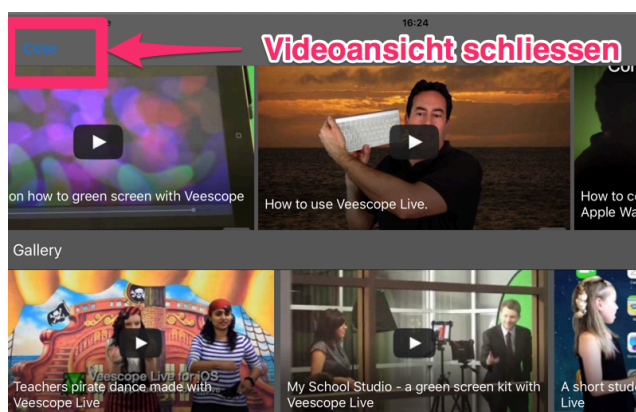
16:24

Close

Videoansicht schliessen

Cor

on how to green screen with Veescope

How to use Veescope Live.

How to c
Apple Wa

Gallery

Veescope Live for iOS

Teachers pirate dance made with Veescope Live

My School Studio - a green screen kit with Veescope Live

A short stud
Live